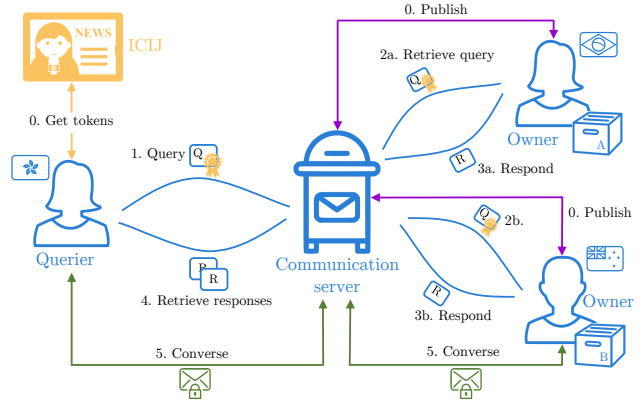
NEWS

ICIJ

0. Get tokens

0. Publish

2a. Retrieve query

Q

Owner

A

1. Query

Q

R

3a. Respond

Querier

Communication server

0. Publish

Q

2b.

R

R

4. Retrieve responses

R

3b. Respond

Owner

B

5. Converse

5. Converse